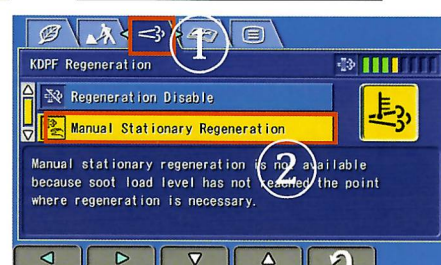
①

KDPF Regeneration

Regeneration Disable

Manual Stationary Regeneration

②

Manual stationary regeneration is not available because soot load level has not reached the point where regeneration is necessary.